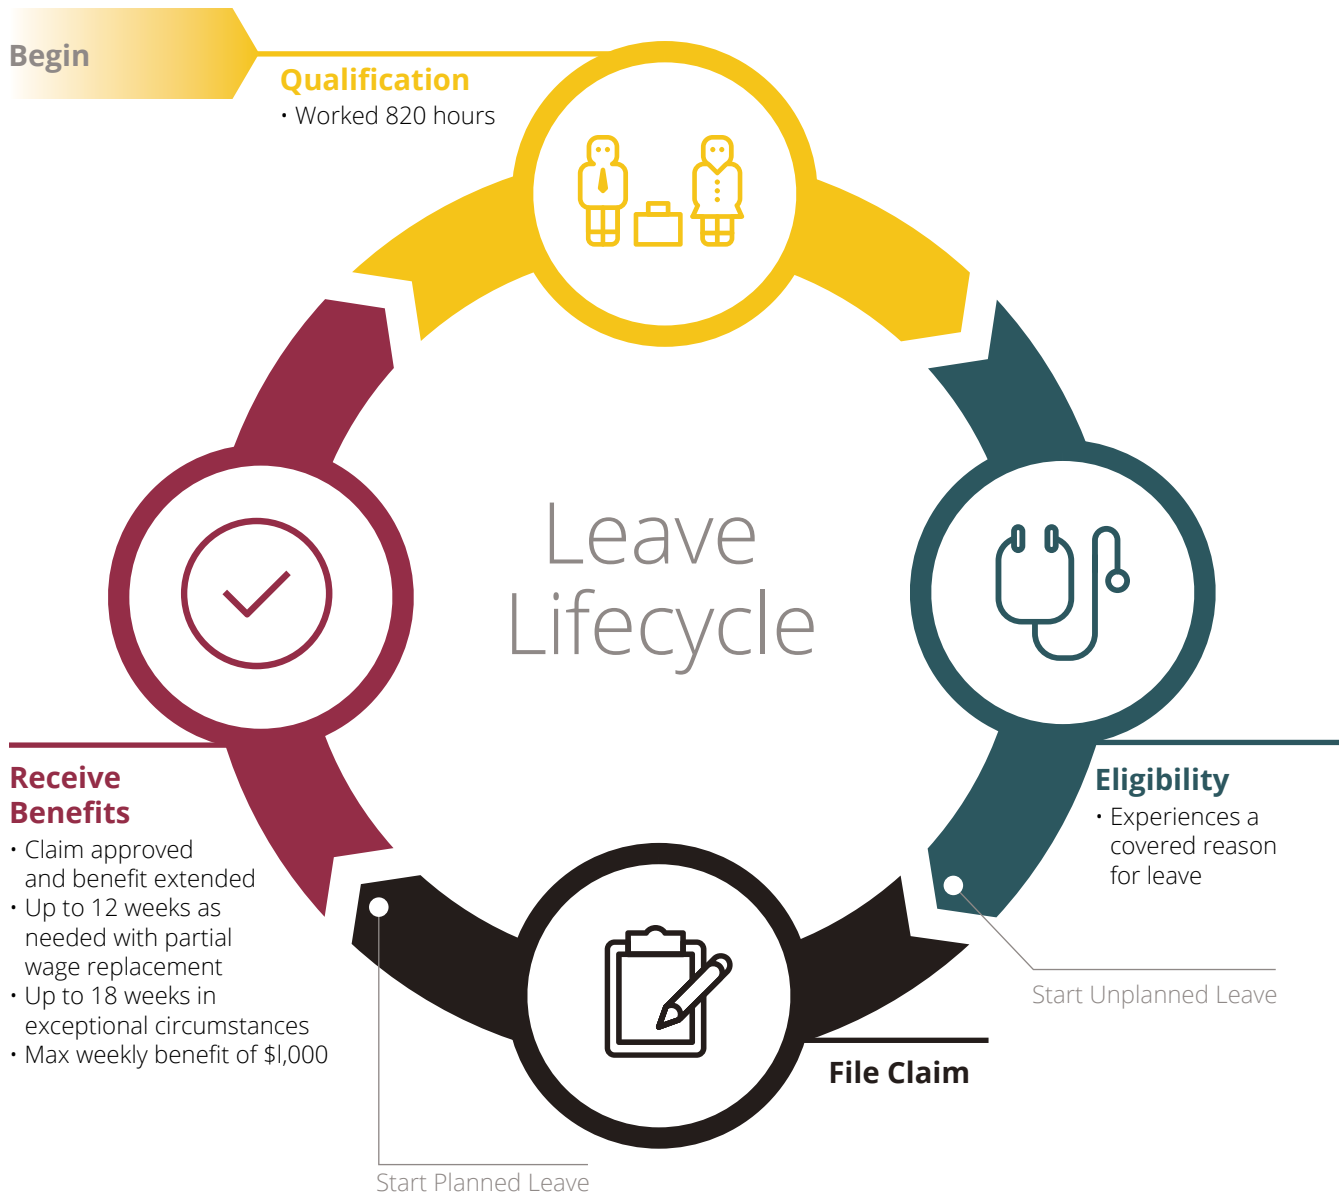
Begin

Qualification
• Worked 820 hours

Leave Lifecycle

Eligibility
• Experiences a covered reason for leave

Start Unplanned Leave

File Claim

Start Planned Leave

Receive Benefits
• Claim approved and benefit extended
• Up to 12 weeks as needed with partial wage replacement
• Up to 18 weeks in exceptional circumstances
• Max weekly benefit of $l,000